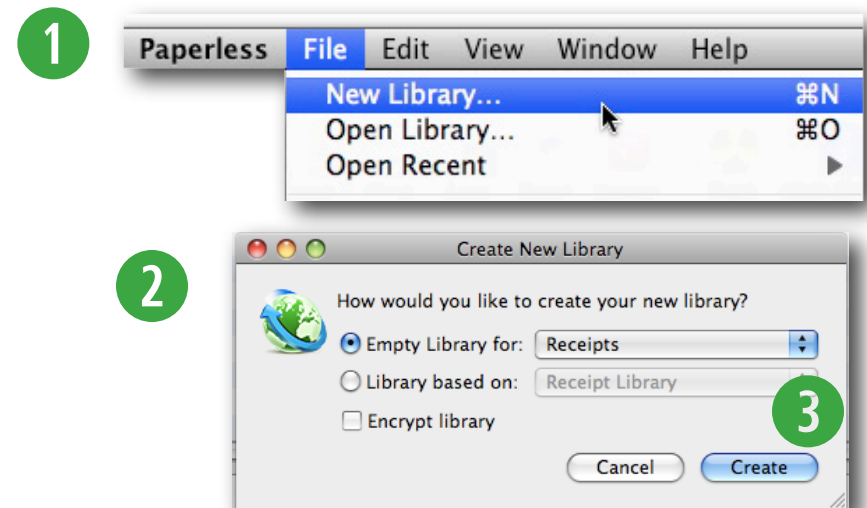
1

Paperless File Edit View Window Help

New Library... ⌘N
Open Library... ⌘O
Open Recent

2

Create New Library

How would you like to create your new library?

Empty Library for: Receipts

Library based on: Receipt Library

Encrypt library

3

Cancel Create